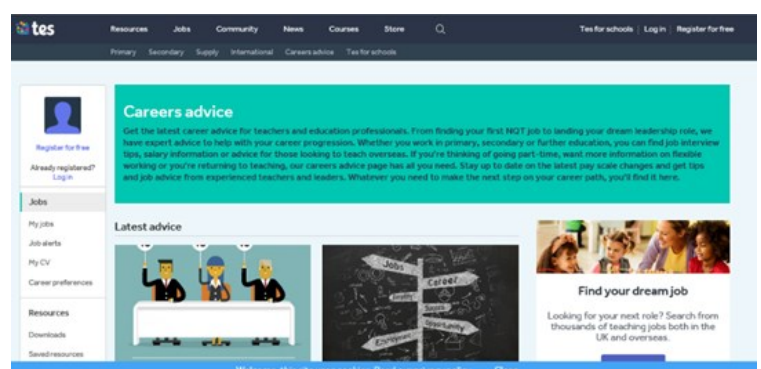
tes

Resources Jobs Community News Courses Store

Tes for schools | Log in | Register for free

Primary Secondary Supply International Careers advice Tes for schools

Register for free

Already registered? Log in

Jobs

My jobs

Job alerts

My CV

Career preferences

Resources

Downloads

Saved resources

Careers advice

Get the latest career advice for teachers and education professionals. From finding your first NQT job to landing your dream leadership role, we have expert advice to help with your career progression. Whether you work in primary, secondary or further education, you can find job interview tips, salary information or advice for those looking to teach overseas. If you're thinking of going part-time, want more information on flexible working or you're returning to teaching, our careers advice page has all you need. Stay up to date on the latest pay scale changes and get tips and job advice from experienced teachers and leaders. Whatever you need to make the next step on your career path, you'll find it here.

Latest advice

Jobs

Career

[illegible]

Opportunity

Find your dream job

Looking for your next role? Search from thousands of teaching jobs both in the UK and overseas.

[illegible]